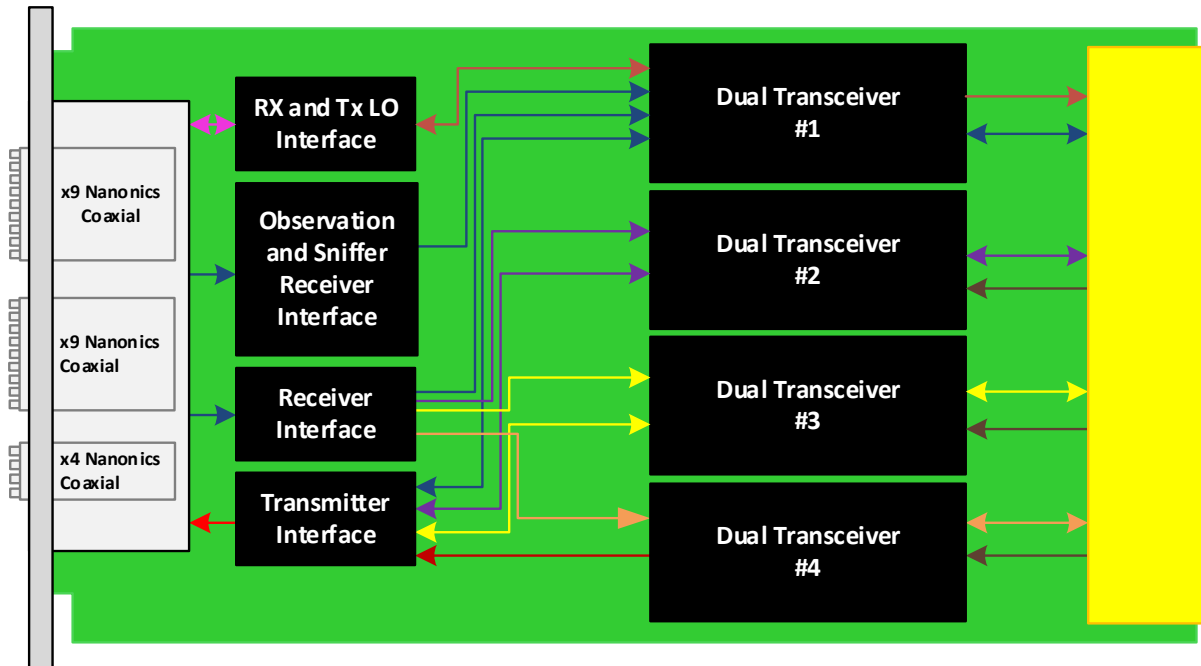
x9 Nanonics Coaxial

x9 Nanonics Coaxial

x4 Nanonics Coaxial

RX and Tx LO Interface

Observation and Sniffer Receiver Interface

Receiver Interface

Transmitter Interface

Dual Transceiver #1

Dual Transceiver #2

Dual Transceiver #3

Dual Transceiver #4